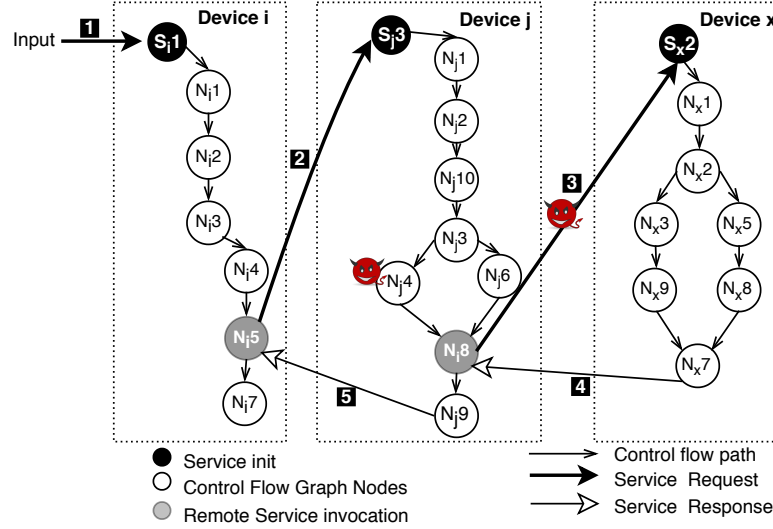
Device i

Device j

Device x

Input

1

$S_i1$

$N_i1$

$N_i2$

$N_i3$

$N_i4$

$N_i5$

$N_i7$

2

$S_j3$

$N_j1$

$N_j2$

$N_j10$

$N_j3$

$N_j4$

$N_j6$

$N_j8$

$N_j9$

3

$S_x2$

$N_x1$

$N_x2$

$N_x3$

$N_x5$

$N_x9$

$N_x8$

$N_x7$

4

5

Service init

Control Flow Graph Nodes

Remote Service invocation

Control flow path

Service Request

Service Response